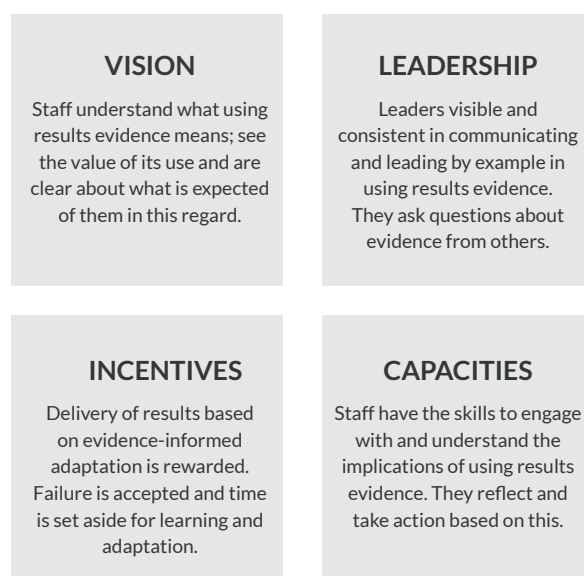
VISION

Staff understand what using results evidence means; see the value of its use and are clear about what is expected of them in this regard.

LEADERSHIP

Leaders visible and consistent in communicating and leading by example in using results evidence. They ask questions about evidence from others.

INCENTIVES

Delivery of results based on evidence-informed adaptation is rewarded. Failure is accepted and time is set aside for learning and adaptation.

CAPACITIES

Staff have the skills to engage with and understand the implications of using results evidence. They reflect and take action based on this.